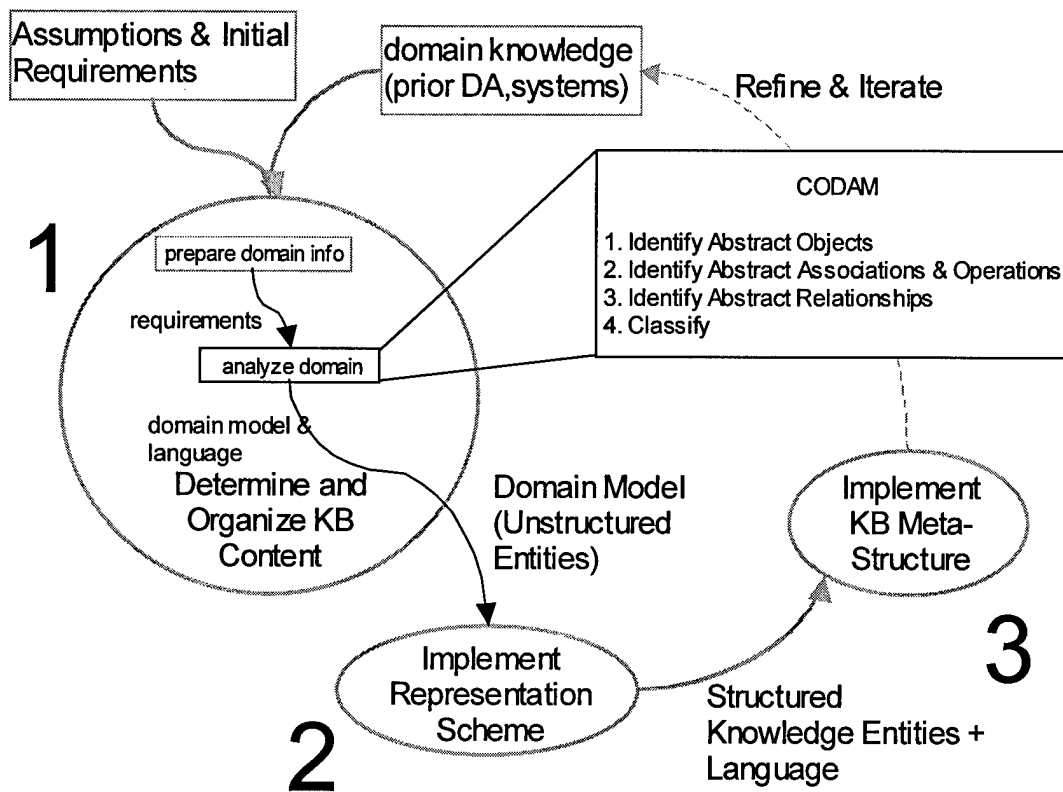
Assumptions & Initial Requirements

domain knowledge (prior DA,systems)

Refine & Iterate

CODAM

1. Identify Abstract Objects
2. Identify Abstract Associations & Operations
3. Identify Abstract Relationships
4. Classify

1

prepare domain info

requirements

analyze domain

domain model & language

Determine and Organize KB Content

Domain Model (Unstructured Entities)

Implement KB Meta-Structure

3

Implement Representation Scheme

2

Structured Knowledge Entities + Language